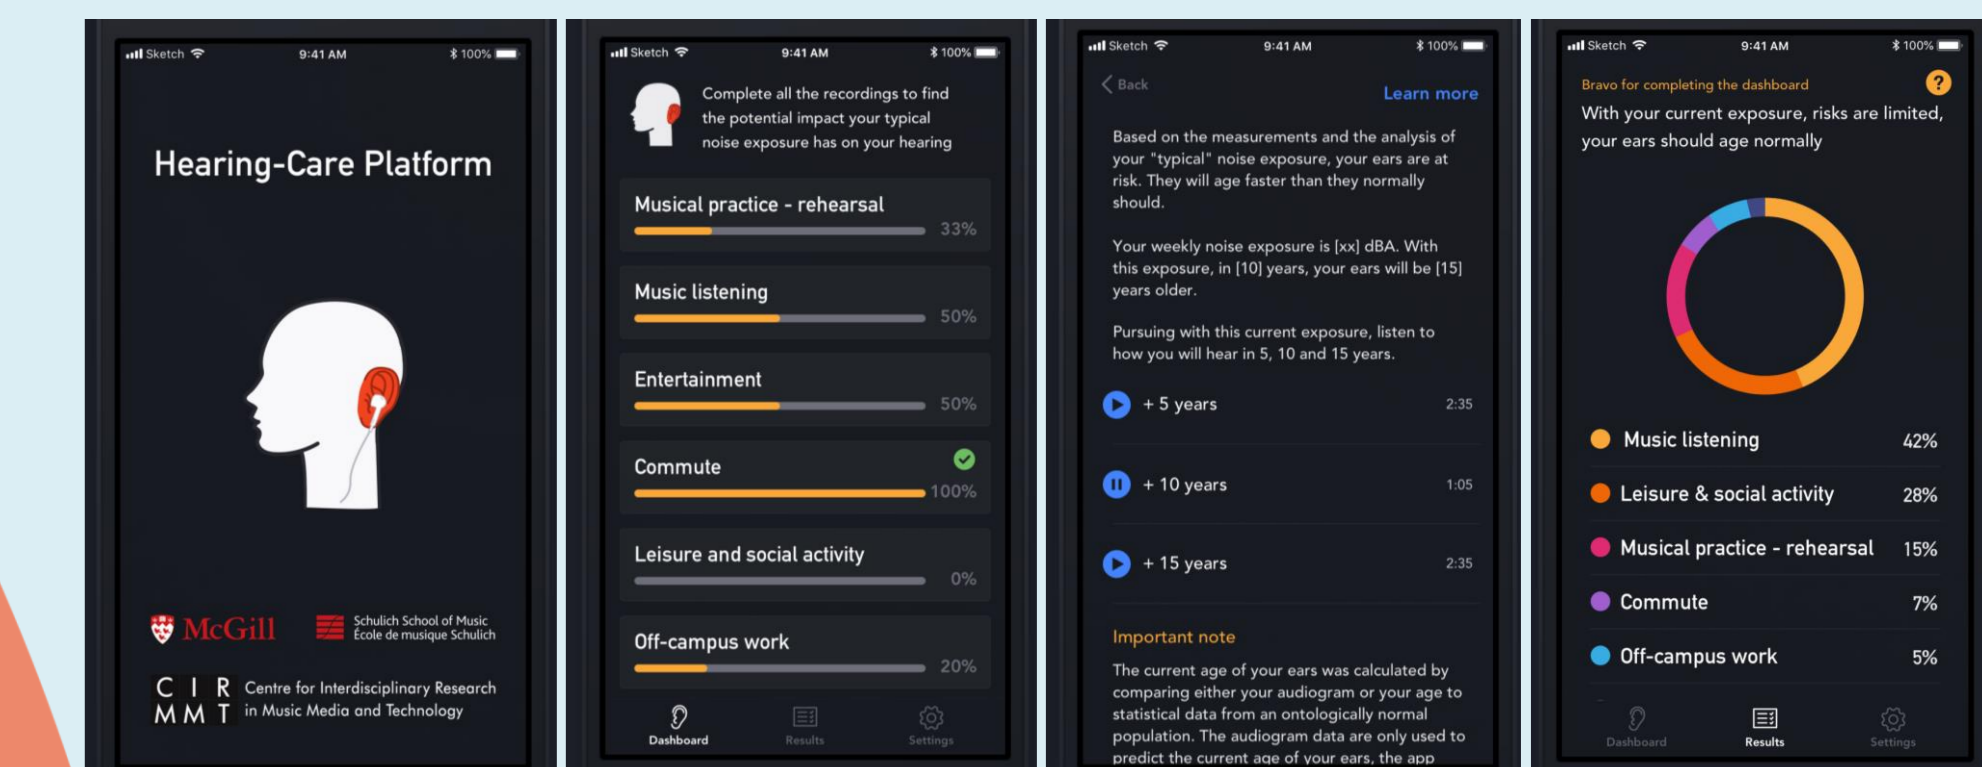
Sketch 9:41 AM 100%

Hearing-Care Platform

McGill

Schulich School of Music
École de musique Schulich

C I R
M M T

Centre for Interdisciplinary Research in Music Media and Technology

Sketch 9:41 AM 100%

Complete all the recordings to find the potential impact your typical noise exposure has on your hearing

Musical practice - rehearsal
33%

Music listening
50%

Entertainment
50%

Commute
100%

Leisure and social activity
0%

Off-campus work
20%

Dashboard Results Settings

Sketch 9:41 AM 100%

Back

Learn more

Based on the measurements and the analysis of your "typical" noise exposure, your ears are at risk. They will age faster than they normally should.

Your weekly noise exposure is [xx] dBA. With this exposure, in [10] years, your ears will be [15] years older.

Pursuing with this current exposure, listen to how you will hear in 5, 10 and 15 years.

+ 5 years 2:35

+ 10 years 1:05

+ 15 years 2:35

Important note

The current age of your ears was calculated by comparing either your audiogram or your age to statistical data from an ontologically normal population. The audiogram data are only used to predict the current age of your ears, the app

Sketch 9:41 AM 100%

Bravo for completing the dashboard

?

With your current exposure, risks are limited, your ears should age normally

Music listening 42%

Leisure & social activity 28%

Musical practice - rehearsal 15%

Commute 7%

Off-campus work 5%

Dashboard Results Settings